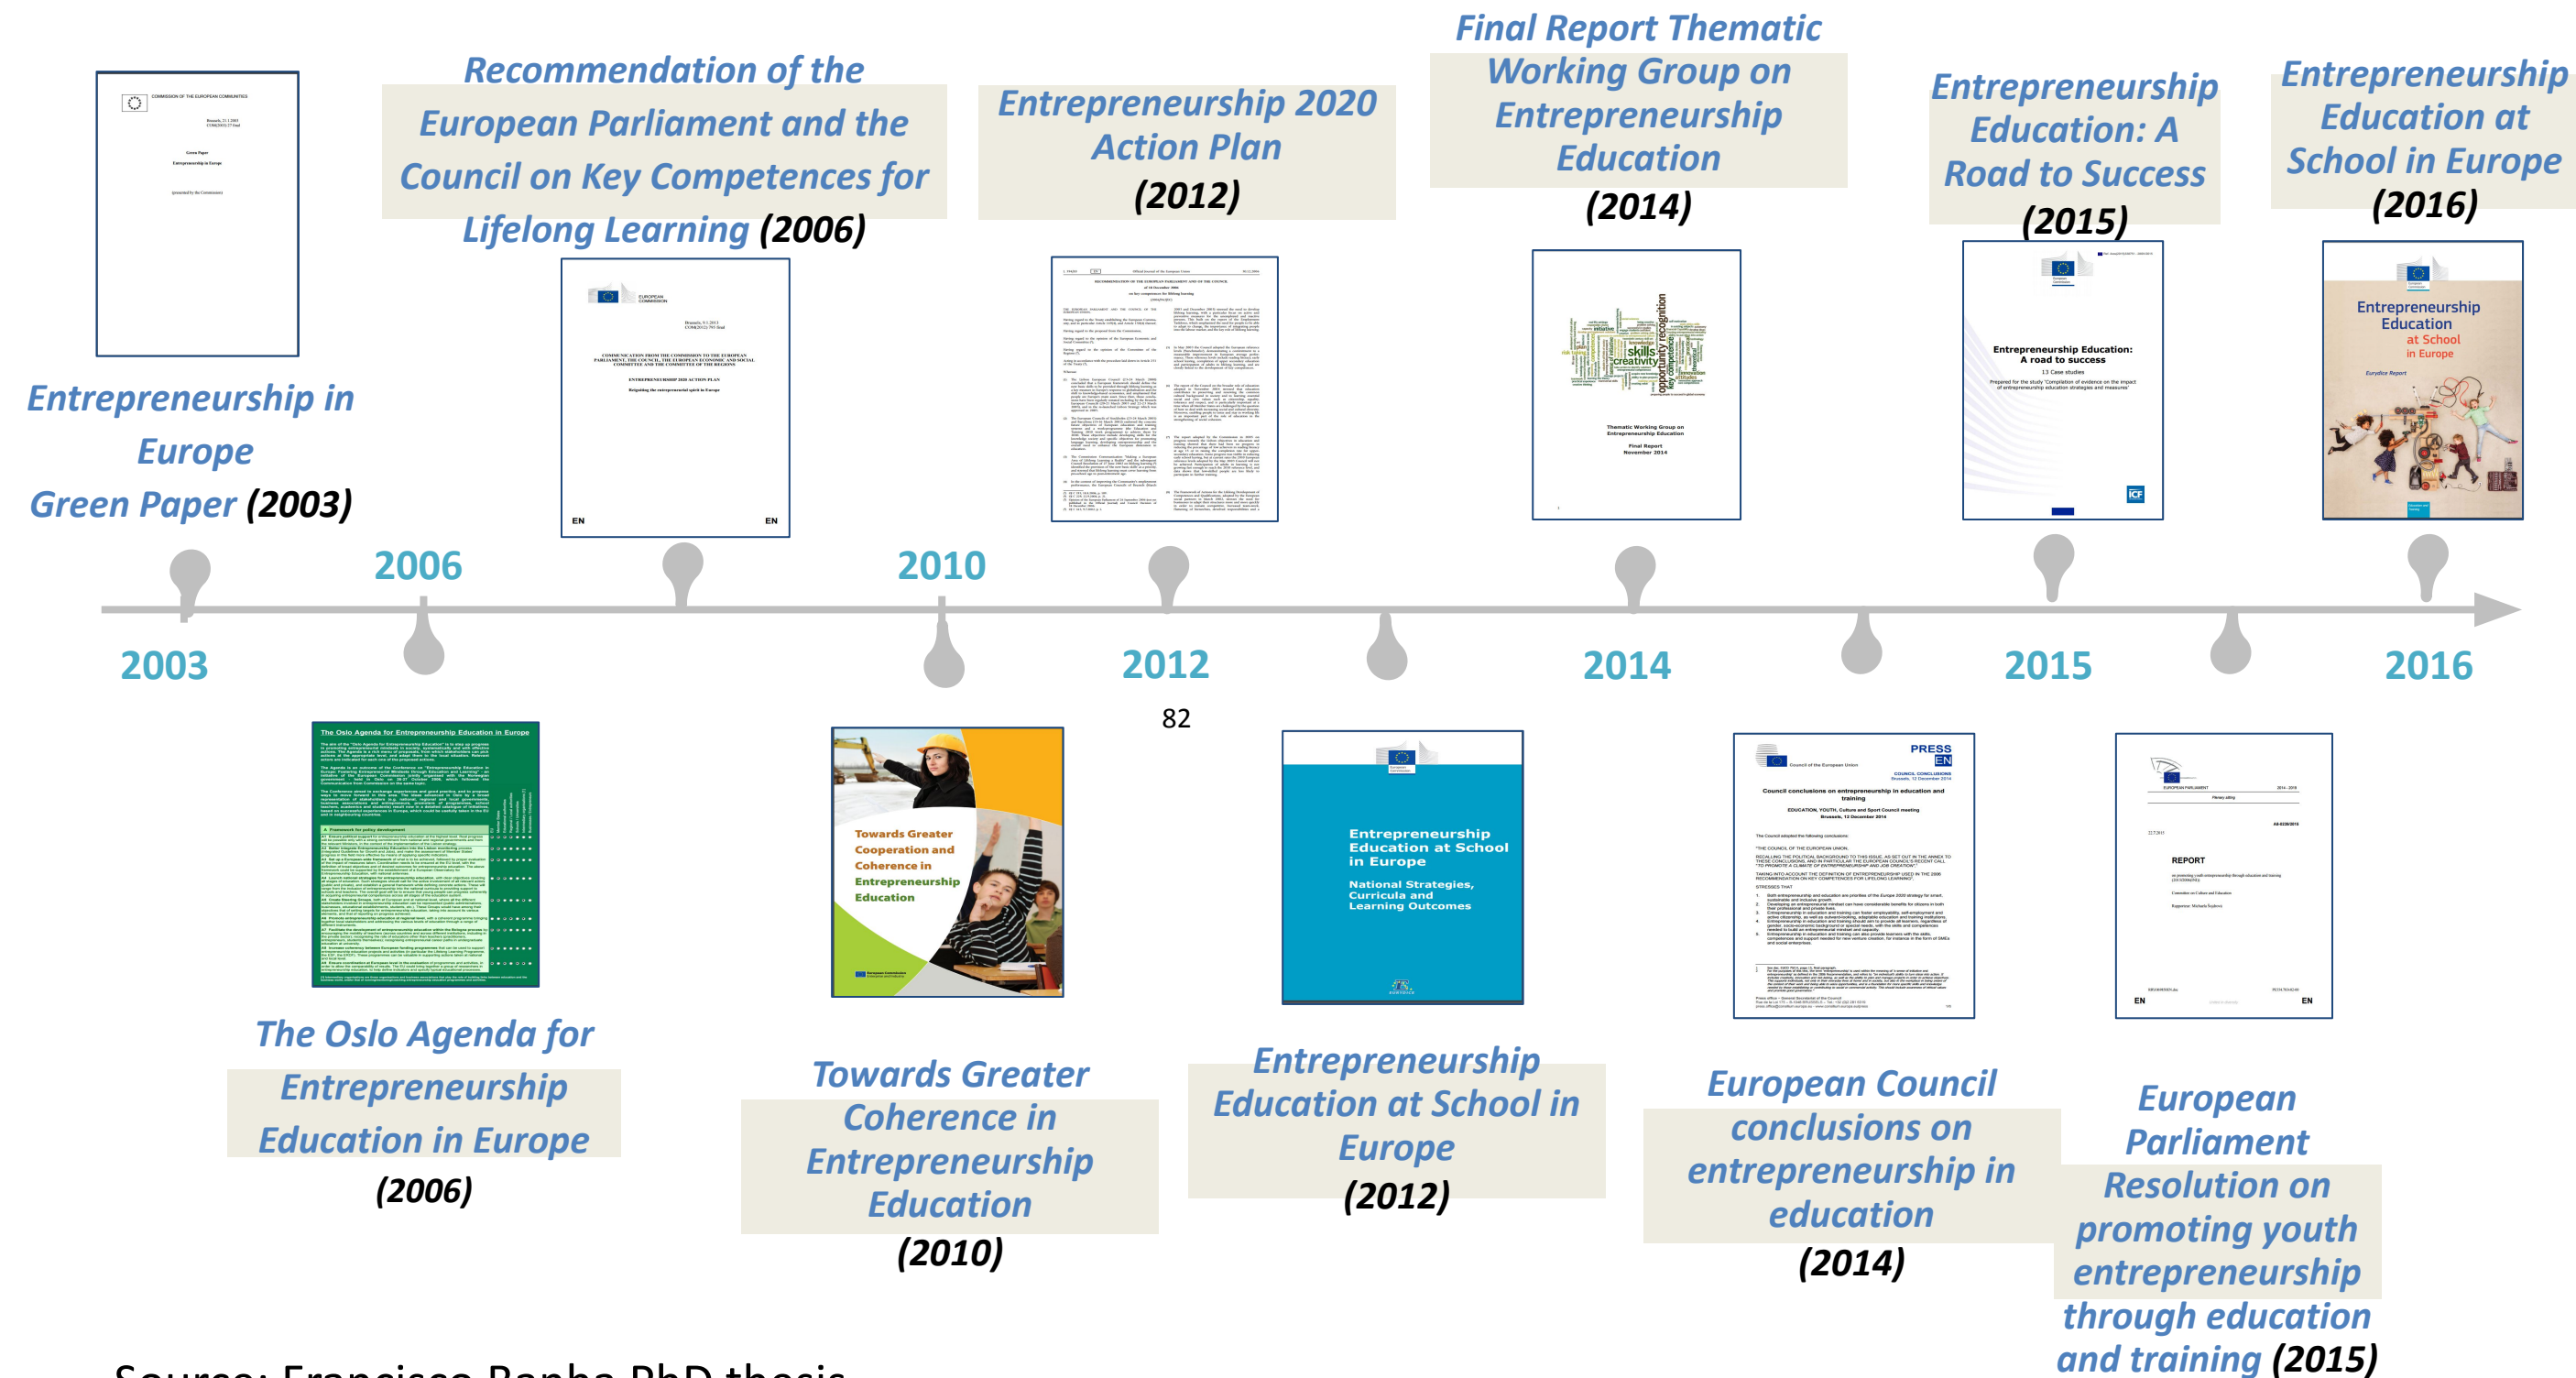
Entrepreneurship in Europe Green Paper (2003)

Recommendation of the European Parliament and the Council on Key Competences for Lifelong Learning (2006)

Entrepreneurship 2020 Action Plan (2012)

Final Report Thematic Working Group on Entrepreneurship Education (2014)

Entrepreneurship Education: A Road to Success (2015)

Entrepreneurship Education at School in Europe (2016)

2006

2010

2003

2012

2014

2015

2016

82

The Oslo Agenda for Entrepreneurship Education in Europe (2006)

Towards Greater Coherence in Entrepreneurship Education (2010)

Entrepreneurship Education at School in Europe (2012)

European Council conclusions on entrepreneurship in education (2014)

European Parliament Resolution on promoting youth entrepreneurship through education and training (2015)

Source: Francisco Banha PhD thesis